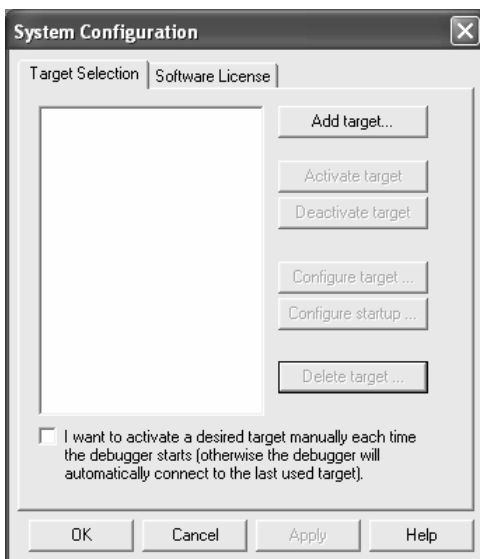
System Configuration

Target Selection | Software License

Add target...

Activate target

Deactivate target

Configure target ...

Configure startup ...

Delete target ...

I want to activate a desired target manually each time the debugger starts (otherwise the debugger will automatically connect to the last used target).

OK Cancel Apply Help